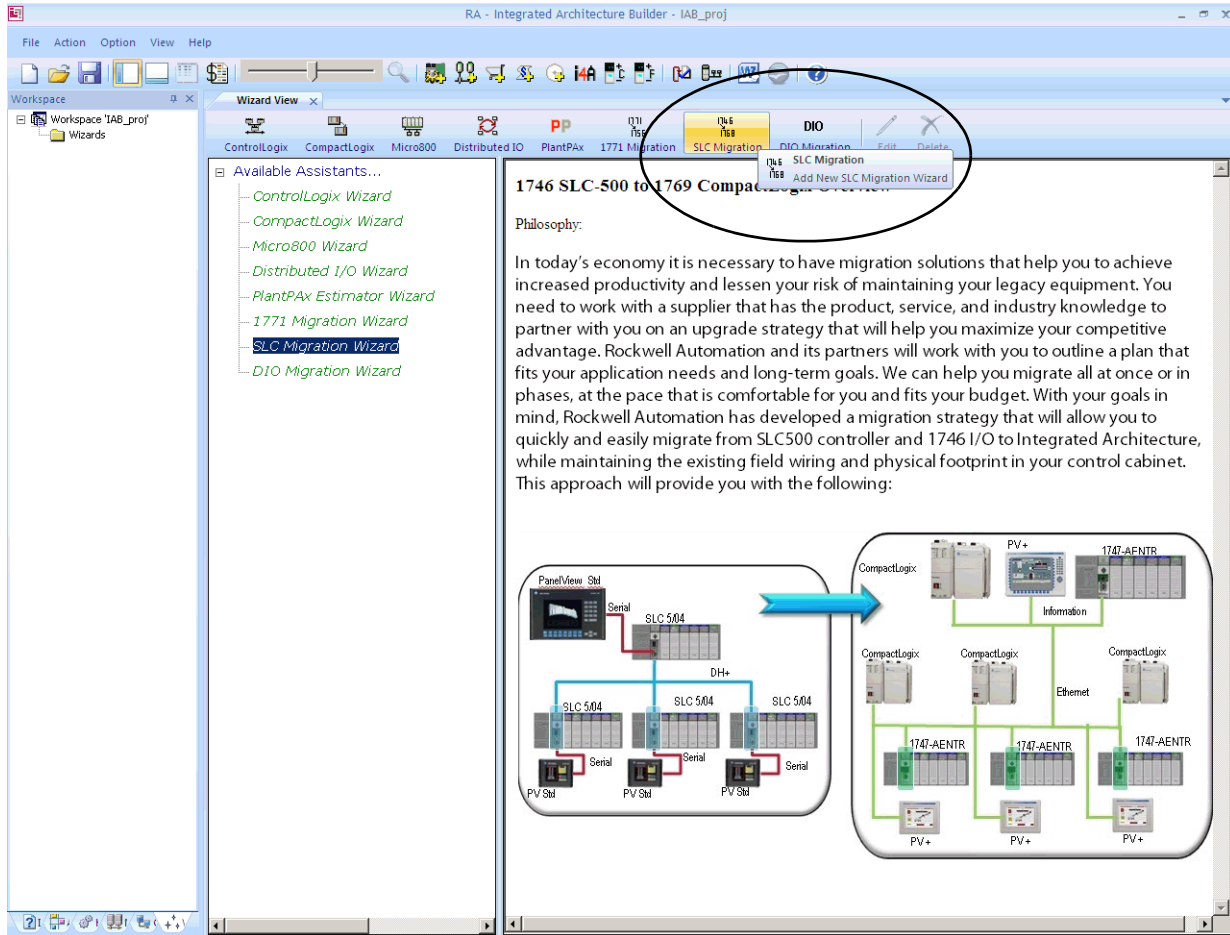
RA - Integrated Architecture Builder - IAB_proj

File Action Option View Help

Workspace

Workspace 'IAB_proj'
Wizards

Wizard View

ControlLogix CompactLogix Micro800 Distributed IO PlantPAx 1771 Migration SLC Migration DIO Migration Edit Delete

SLC Migration
Add New SLC Migration Wizard

Available Assistants...
ControlLogix Wizard
CompactLogix Wizard
Micro800 Wizard
Distributed I/O Wizard
PlantPAx Estimator Wizard
1771 Migration Wizard
SLC Migration Wizard
DIO Migration Wizard

1746 SLC-500 to 1769 Compact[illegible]

Philosophy:

In today's economy it is necessary to have migration solutions that help you to achieve increased productivity and lessen your risk of maintaining your legacy equipment. You need to work with a supplier that has the product, service, and industry knowledge to partner with you on an upgrade strategy that will help you maximize your competitive advantage. Rockwell Automation and its partners will work with you to outline a plan that fits your application needs and long-term goals. We can help you migrate all at once or in phases, at the pace that is comfortable for you and fits your budget. With your goals in mind, Rockwell Automation has developed a migration strategy that will allow you to quickly and easily migrate from SLC500 controller and 1746 I/O to Integrated Architecture, while maintaining the existing field wiring and physical footprint in your control cabinet. This approach will provide you with the following:

PanelView Stnd
Serial
SLC 5/04
DH+
SLC 5/04
SLC 5/04
SLC 5/04
Serial
Serial
Serial
PV Stnd
PV Stnd
PV Stnd

CompactLogix
PV+
1747-AENTR
Information
CompactLogix
CompactLogix
CompactLogix
Ethernet
1747-AENTR
1747-AENTR
1747-AENTR
PV+
PV+
PV+